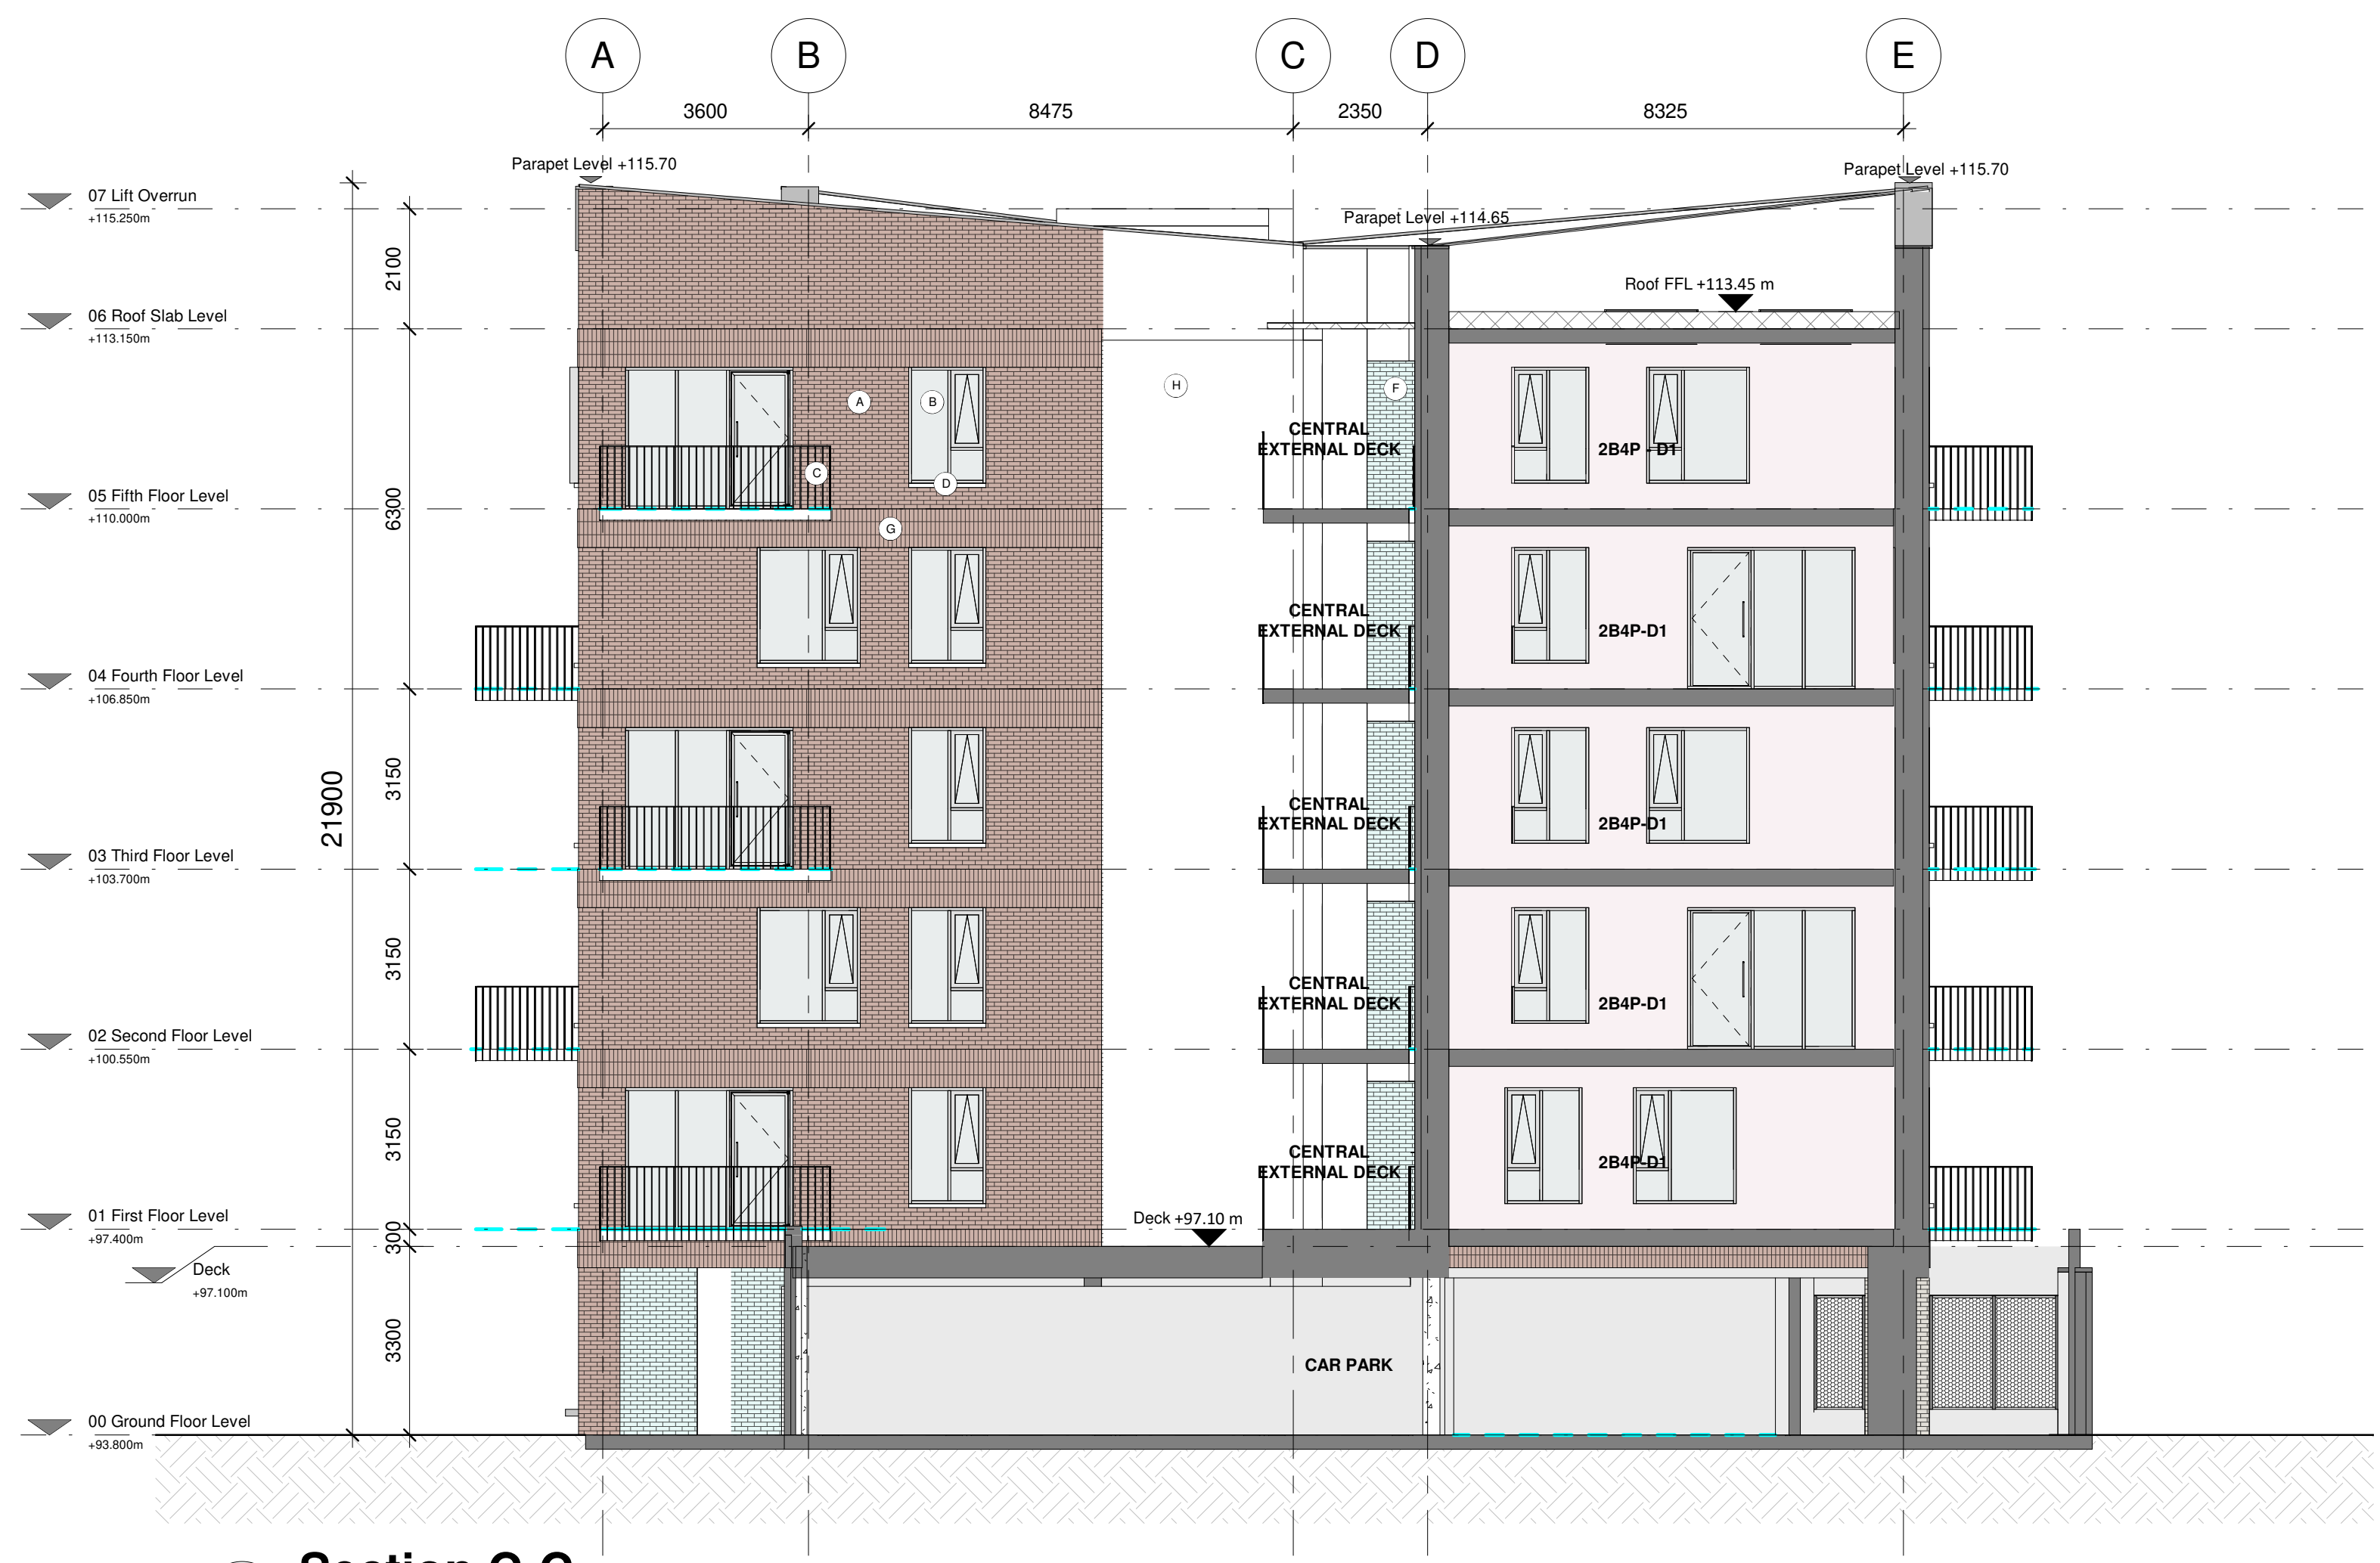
A B C D E

3600 8475 2350 8325

Parapet Level +115.70

Parapet Level +115.70

Parapet Level +114.65

07 Lift Overrun
+115.250m

06 Roof Slab Level
+113.150m

05 Fifth Floor Level
+110.000m

04 Fourth Floor Level
+106.850m

03 Third Floor Level
+103.700m

02 Second Floor Level
+100.550m

01 First Floor Level
+97.400m

Deck
+97.100m

00 Ground Floor Level
+93.800m

2100
6300
3150
3150
3150
300
3300
21900

Roof FFL +113.45 m

A B C D G H F

CENTRAL EXTERNAL DECK

2B4P - D1

CENTRAL EXTERNAL DECK

2B4P-D1

CENTRAL EXTERNAL DECK

2B4P-D1

CENTRAL EXTERNAL DECK

2B4P-D1

CENTRAL EXTERNAL DECK

2B4P-D1

Deck +97.10 m

CAR PARK

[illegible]